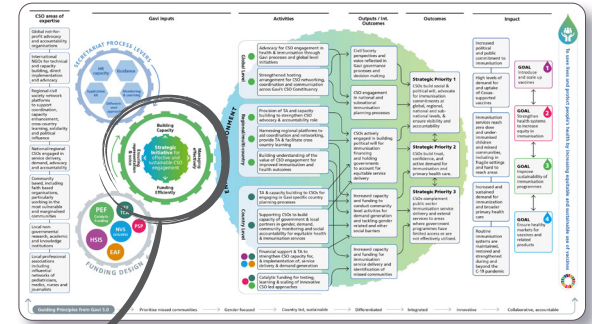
CSO areas of expertise

Global non-profit advocacy and accountability organisations

International NGOs for technical and capacity building, direct implementation and advocacy

Regional civil society network platforms to support coordination, capacity enhancement, cross-country learning, solidarity and political influence

National/regional CSOs engaged in service delivery, demand, advocacy and accountability

Community-based, including faith-based organisations, particularly working in the most vulnerable and marginalised communities

Local non-governmental research, academic and knowledge institutions

Local professional associations including influential networks of pediatricians, media, nurses and journalists

Gavi inputs

SECRETARIAT PROCESS LEVERS

HR capacity

Guidelines

Gavi Alliance Partners

Building Capacity

Strategic Initiative for effective and sustainable CSO engagement

Funding Efficiency

Managing

FUNDING DESIGN

PEF

TA

TCA

HSIS

NVS

EAF

FSP

Activities

ENABLING ENVIRONMENT

Global level

Advocacy for CSO engagement in health & immunisation through Gavi processes and global level initiatives

Strengthened hosting arrangement for CSO networking, coordination and communication across Gavi's CSO Constituency

Regional/Multi-country

Provision of TA and capacity building to strengthen CSO advocacy & accountability role

Harnessing regional platforms to aid coordination and networking, provide TA & facilitate cross country learning

Building understanding of the value of CSO engagement for improved Immunisation and Health outcomes

Country Level

TA & capacity building to CSOs for engaging in Gavi specific country planning processes

Supporting CSOs to build capacity of government & local partners in gender, demand, community monitoring and social accountability for equitable health & immunisation services

Financial support & TA to strengthen CSO capacity for, & implementation of, service delivery & demand generation

Catalyse funding for testing, learning & scaling of innovative CSO led approaches

Outputs / Int. Outcomes

Civil Society perspectives and voice reflected in Gavi governance processes and decision making

CSO engagement in national and subnational immunisation planning processes

CSOs actively engaged in building political will for immunisation financing and holding governments to account for equitable service delivery

Increased capacity and funding to community level activities for demand generation and tackling gender related and other social barriers

Increased capacity and funding for immunisation service delivery and identification of missed communities

Outcomes

Strategic Priority 1
CSOs build social & political will, advocate for immunisation commitments at global, regional, national and sub-national levels, & ensure visibility and accountability

Strategic Priority 2
CSOs build trust, confidence, and active demand for immunisation and primary health care.

Strategic Priority 3
CSOs complement public sector immunisation service delivery and extend services to areas where government programmes have limited access or are not effectively utilised.

Impact

Increased political and public commitment to immunisation

High levels of demand for and uptake of Gavi-supported vaccines

Immunisation services reach zero dose and under immunised children and missed communities, resulting in fragile settings and leaving no one behind

Increased and sustained demand for immunisation and broader primary health care

Routine immunisation systems are maintained, restored and strengthened during and beyond the C-19 pandemic

GOAL 1
Introduce and scale up vaccines

GOAL 2
Strengthen health systems to increase equity in immunisation

GOAL 3
Improve sustainability of immunisation programmes

GOAL 4
Ensure healthy markets for vaccines and other related products

To save lives and protect people's health by increasing equitable and sustainable use of vaccines

Guiding Principles from Gavi 5.0
Prioritise missed communities
Gender focused
Country led, sustainable
Differentiated
Integrated
Innovative
Collaborative, accountable